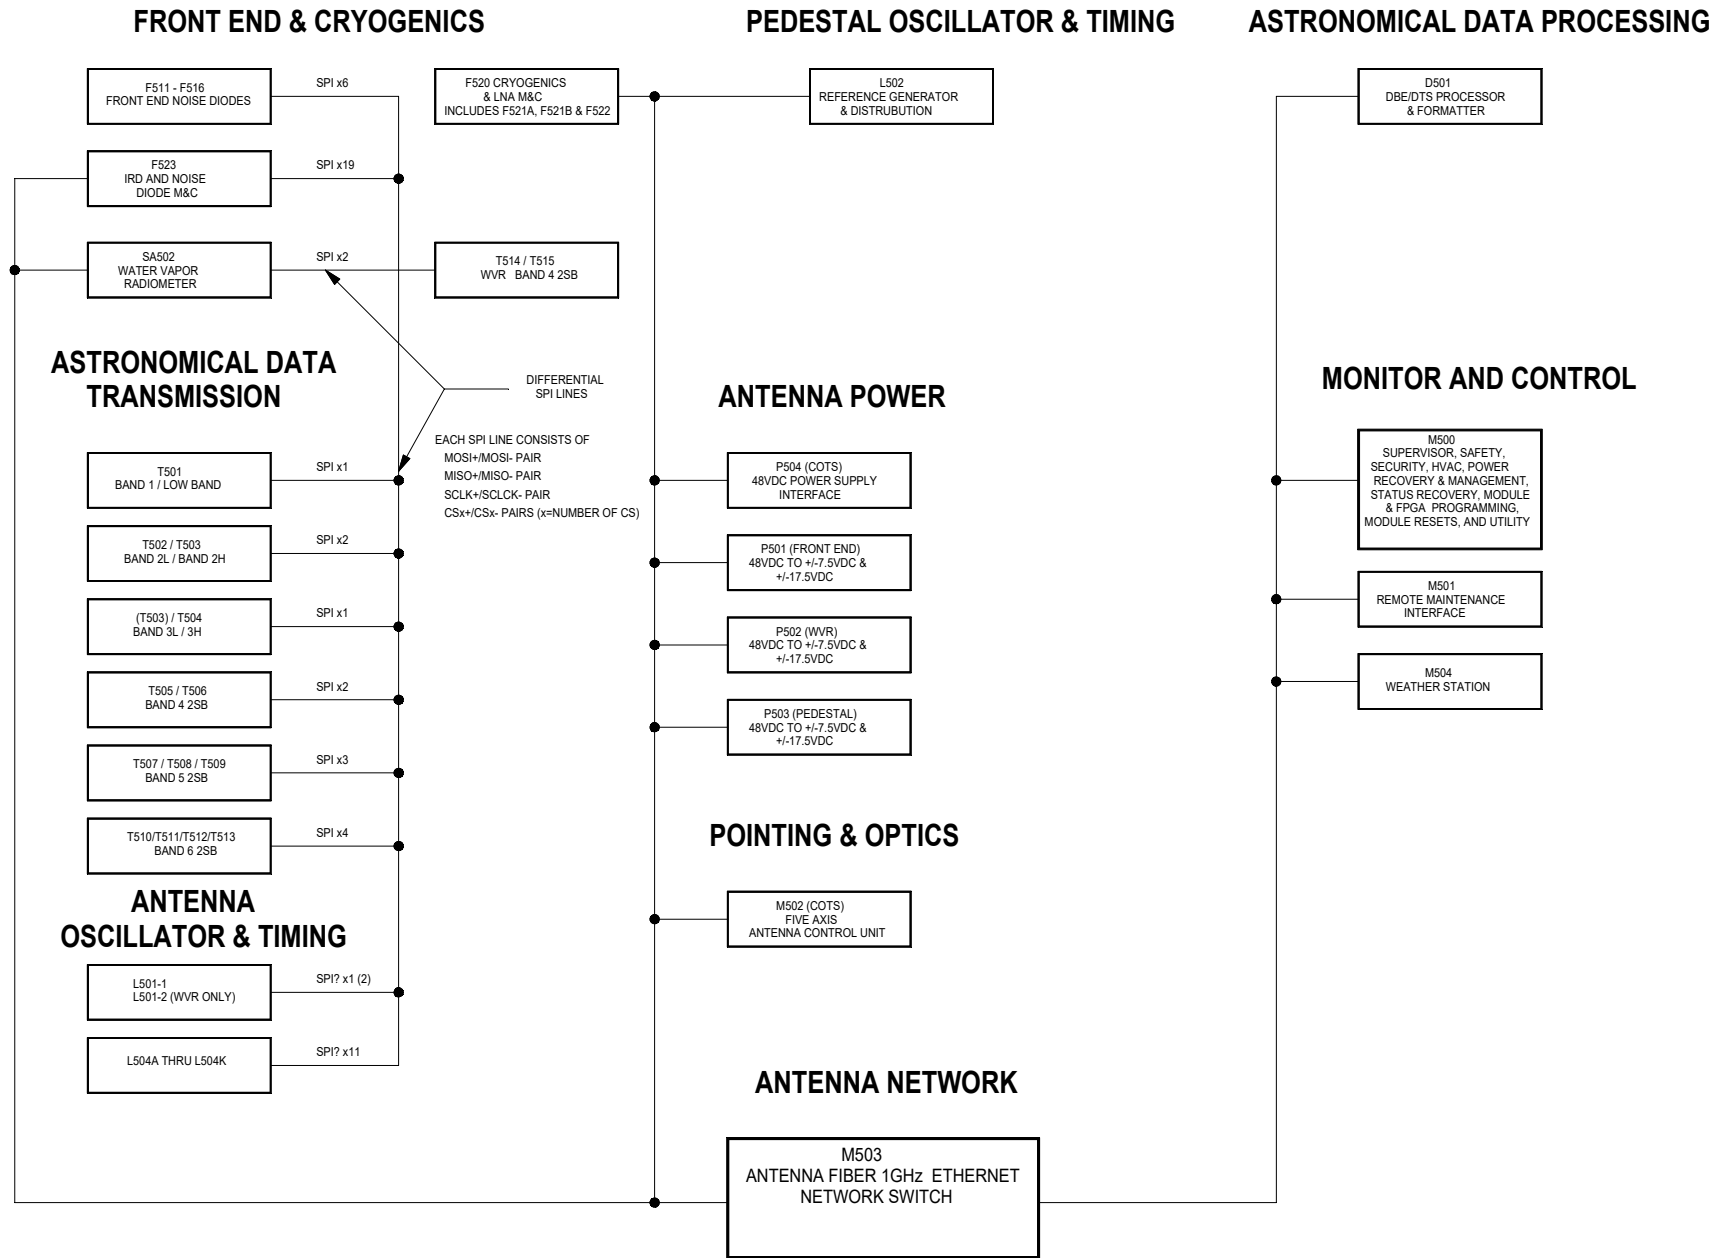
FRONT END & CRYOGENICS

PEDESTAL OSCILLATOR & TIMING

ASTRONOMICAL DATA PROCESSING

F511 - F516
FRONT END NOISE DIODES

SPI x6

F520 CRYOGENICS
& LNA M&C
INCLUDES F521A, F521B & F522

L502
REFERENCE GENERATOR
& DISTRUBUTION

D501
DBE/DTS PROCESSOR
& FORMATTER

F523
IRD AND NOISE
DIODE M&C

SPI x19

SA502
WATER VAPOR
RADIOMETER

SPI x2

T514 / T515
WVR BAND 4 2SB

ASTRONOMICAL DATA TRANSMISSION

DIFFERENTIAL
SPI LINES

ANTENNA POWER

MONITOR AND CONTROL

EACH SPI LINE CONSISTS OF
MOSI+/MOSI- PAIR
MISO+/MISO- PAIR
SCLK+/SCLCK- PAIR
CSx+/CSx- PAIRS (x=NUMBER OF CS)

T501
BAND 1 / LOW BAND

SPI x1

P504 (COTS)
48VDC POWER SUPPLY
INTERFACE

M500
SUPERVISOR, SAFETY,
SECURITY, HVAC, POWER
RECOVERY & MANAGEMENT,
STATUS RECOVERY, MODULE
& FPGA PROGRAMMING,
MODULE RESETS, AND UTILITY

T502 / T503
BAND 2L / BAND 2H

SPI x2

P501 (FRONT END)
48VDC TO +/-7.5VDC &
+/-17.5VDC

(T503) / T504
BAND 3L / 3H

SPI x1

M501
REMOTE MAINTENANCE
INTERFACE

P502 (WVR)
48VDC TO +/-7.5VDC &
+/-17.5VDC

M504
WEATHER STATION

T505 / T506
BAND 4 2SB

SPI x2

P503 (PEDESTAL)
48VDC TO +/-7.5VDC &
+/-17.5VDC

T507 / T508 / T509
BAND 5 2SB

SPI x3

T510/T511/T512/T513
BAND 6 2SB

SPI x4

POINTING & OPTICS

ANTENNA OSCILLATOR & TIMING

M502 (COTS)
FIVE AXIS
ANTENNA CONTROL UNIT

L501-1
L501-2 (WVR ONLY)

SPI? x1 (2)

L504A THRU L504K

SPI? x11

ANTENNA NETWORK

M503
ANTENNA FIBER 1GHz ETHERNET
NETWORK SWITCH